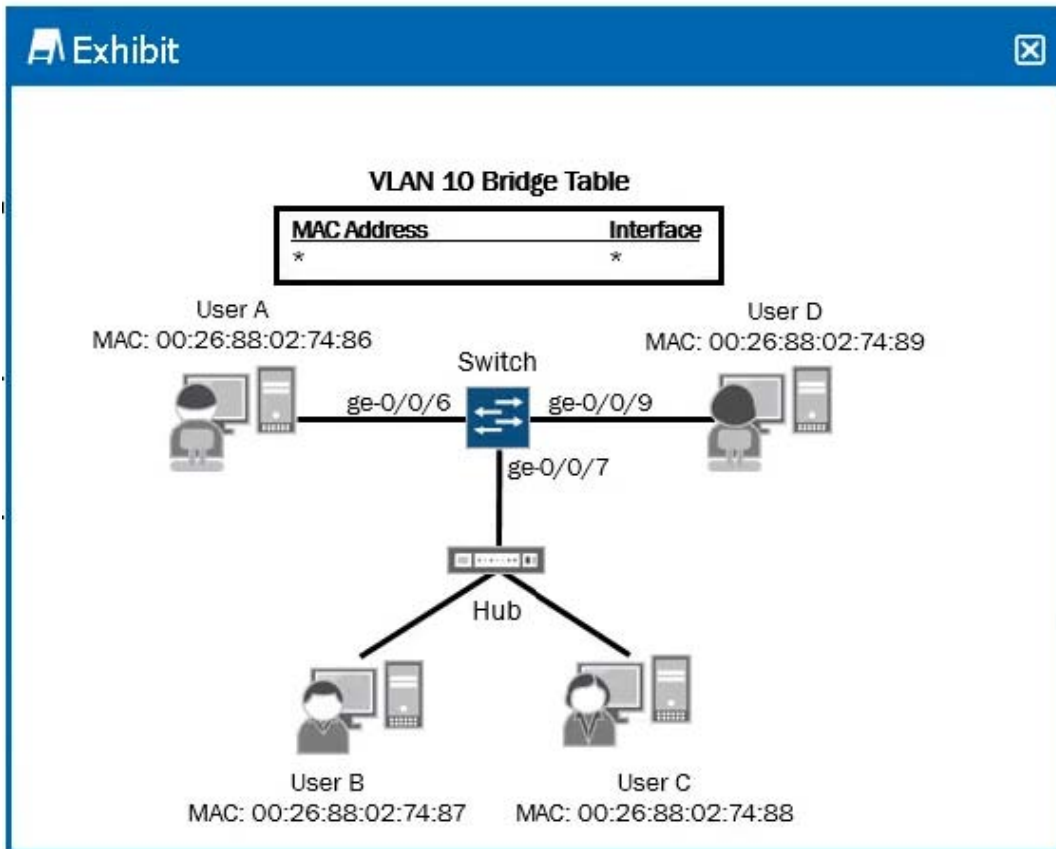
Exhibit

VLAN 10 Bridge Table

| MAC Address | Interface |
|---|---|
| * | * |

User A
MAC: 00:26:88:02:74:86

User D
MAC: 00:26:88:02:74:89

Switch

ge-0/0/6

ge-0/0/9

ge-0/0/7

Hub

User B
MAC: 00:26:88:02:74:87

User C
MAC: 00:26:88:02:74:88